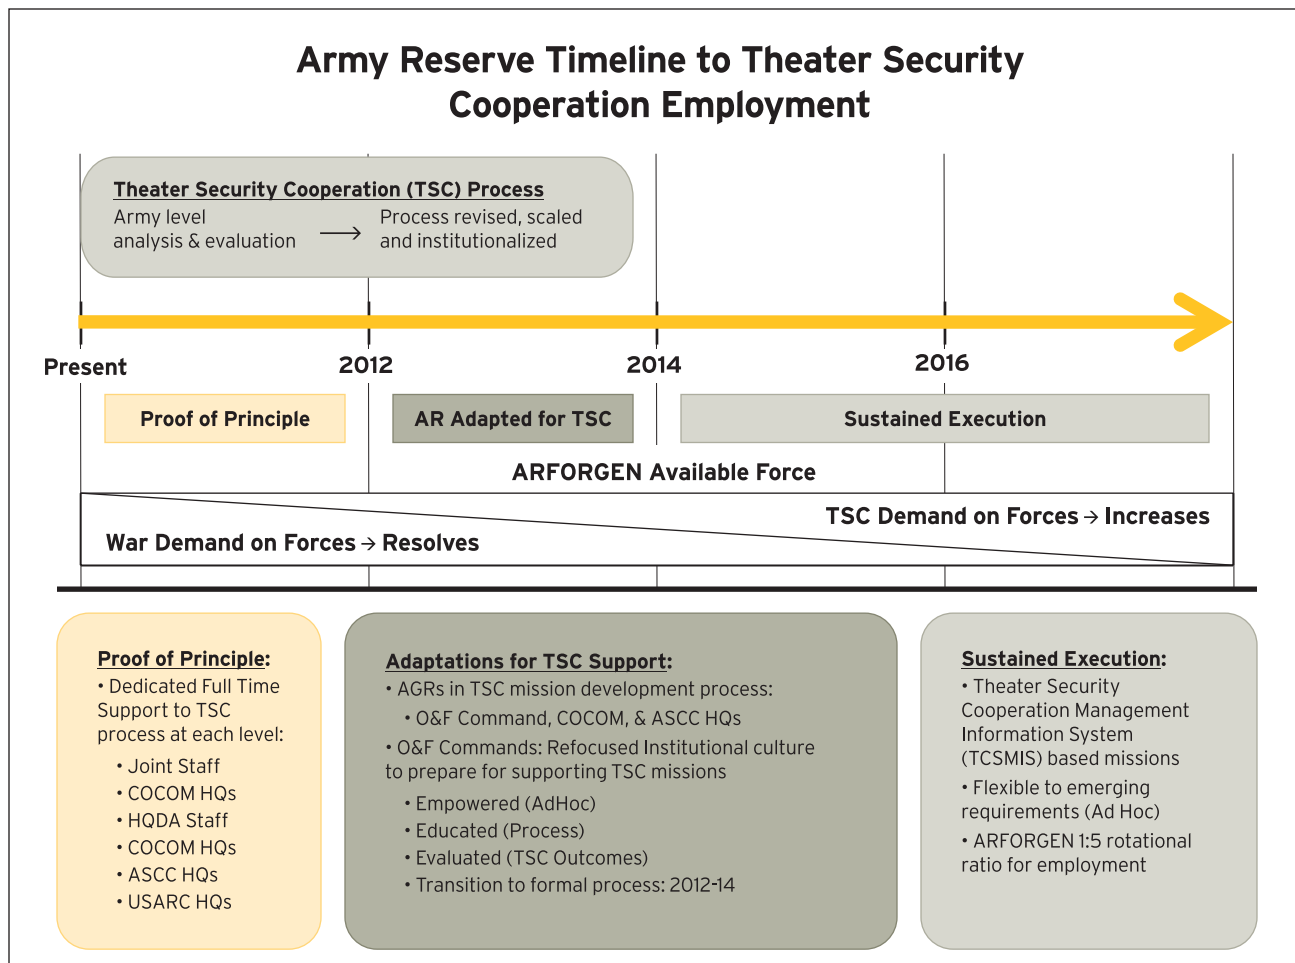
Army Reserve Timeline to Theater Security Cooperation Employment

Theater Security Cooperation (TSC) Process
Army level analysis & evaluation ⟶ Process revised, scaled and institutionalized

Present
2012
2014
2016

Proof of Principle
AR Adapted for TSC
Sustained Execution

ARFORGEN Available Force

TSC Demand on Forces → Increases
War Demand on Forces → Resolves

Proof of Principle:
• Dedicated Full Time Support to TSC process at each level:
• Joint Staff
• COCOM HQs
• HQDA Staff
• COCOM HQs
• ASCC HQs
• USARC HQs

Adaptations for TSC Support:
• AGRs in TSC mission development process:
• O&F Command, COCOM, & ASCC HQs
• O&F Commands: Refocused Institutional culture to prepare for supporting TSC missions
• Empowered (AdHoc)
• Educated (Process)
• Evaluated (TSC Outcomes)
• Transition to formal process: 2012-14

Sustained Execution:
• Theater Security Cooperation Management Information System (TCSMIS) based missions
• Flexible to emerging requirements (Ad Hoc)
• ARFORGEN 1:5 rotational ratio for employment